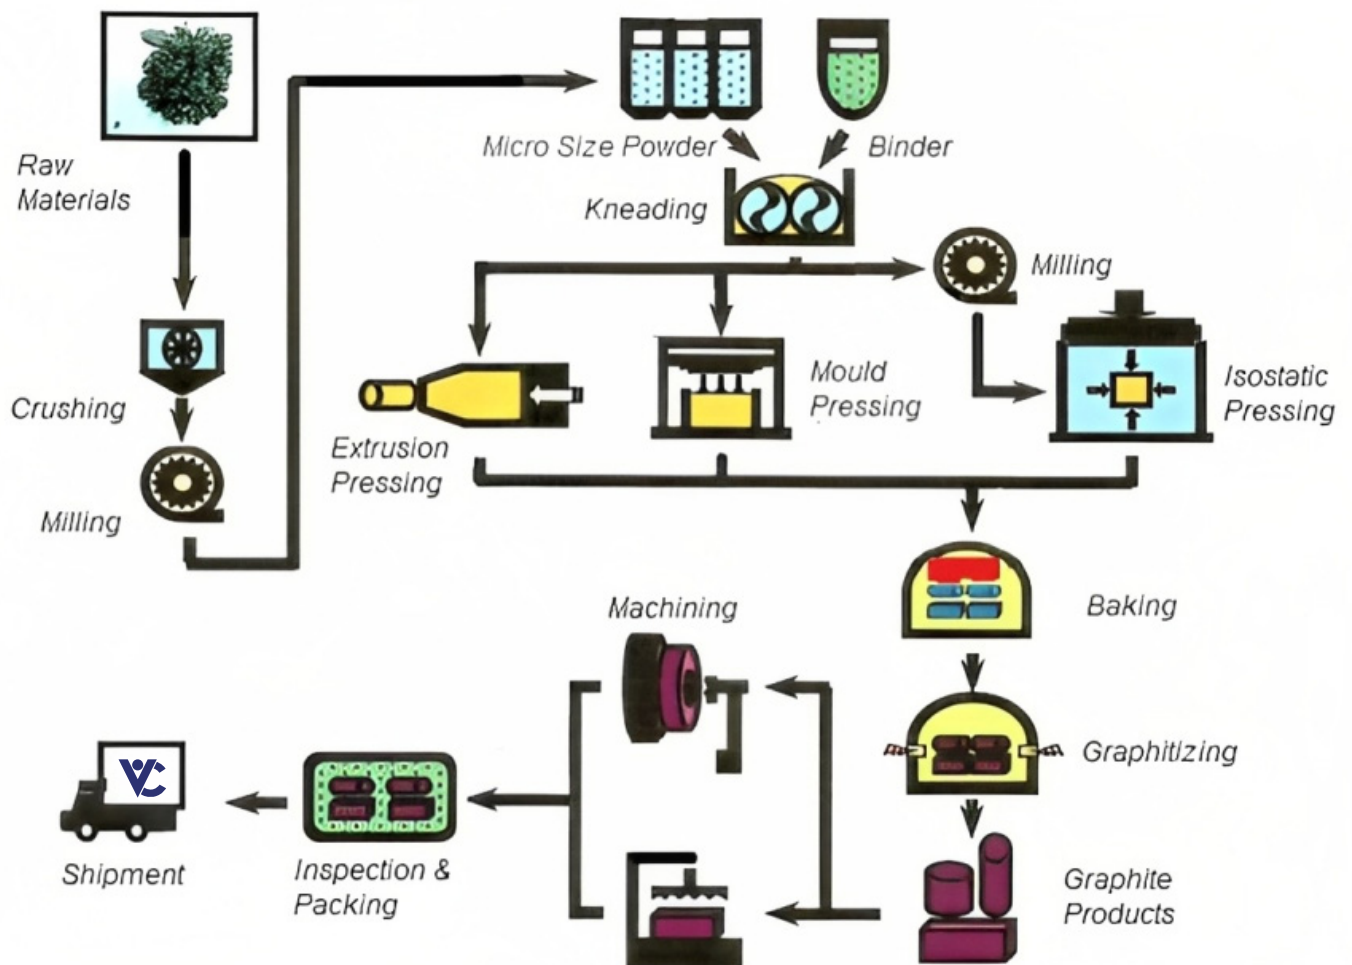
Raw Materials

Crushing

Milling

Micro Size Powder

Binder

Kneading

Milling

Extrusion Pressing

Mould Pressing

Isostatic Pressing

Baking

Graphitizing

Graphite Products

Machining

Inspection & Packing

Shipment

VC